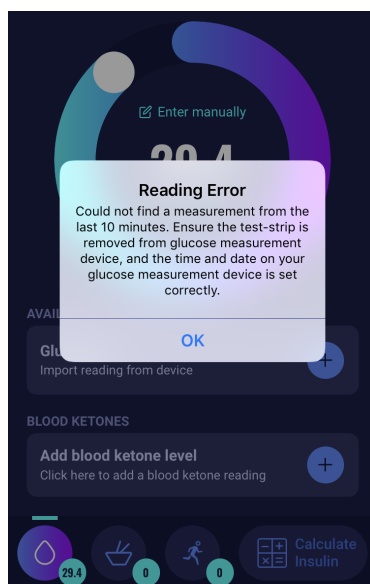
Enter manually

29.4

Reading Error

Could not find a measurement from the last 10 minutes. Ensure the test-strip is removed from glucose measurement device, and the time and date on your glucose measurement device is set correctly.

OK

AVAI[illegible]

Glu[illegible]

Import reading from device

BLOOD KETONES

Add blood ketone level

Click here to add a blood ketone reading

29.4

0

0

Calculate Insulin